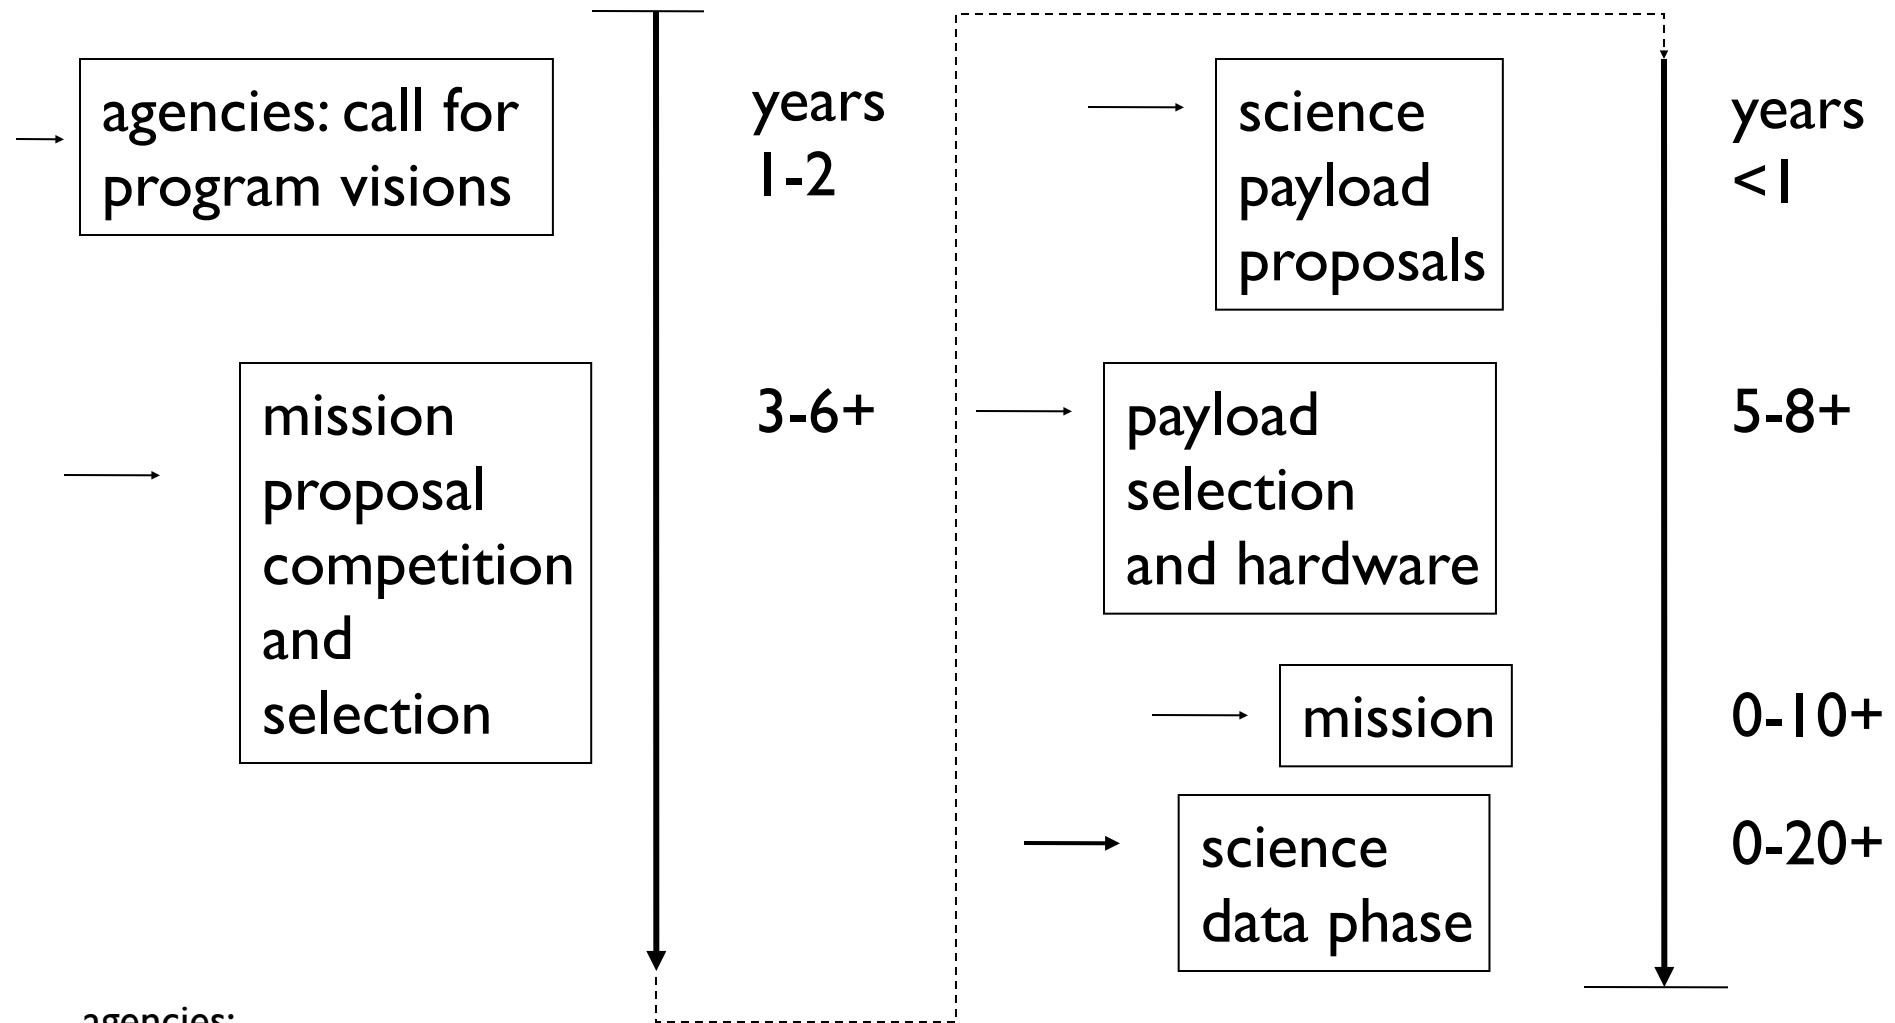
agencies: call for program visions

years
1-2

science payload proposals

years
<1

mission proposal competition and selection

3-6+

payload selection and hardware

5-8+

mission

0-10+

science data phase

0-20+

agencies: